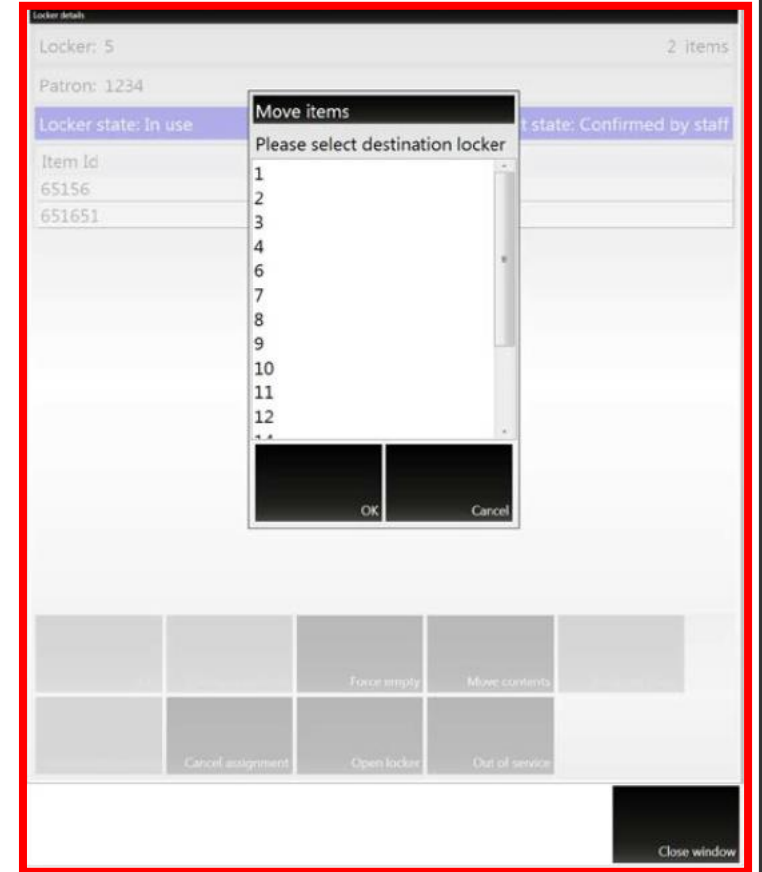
Locker details

Locker: 5

2 items

Patron: 1234

Locker state: In use

t state: Confirmed by staff

Item Id

65156

651651

Move items

Please select destination locker

1
2
3
4
6
7
8
9
10
11
12

OK

Cancel

Force empty

Move contents

Cancel assignment

Open locker

Out of service

Close window